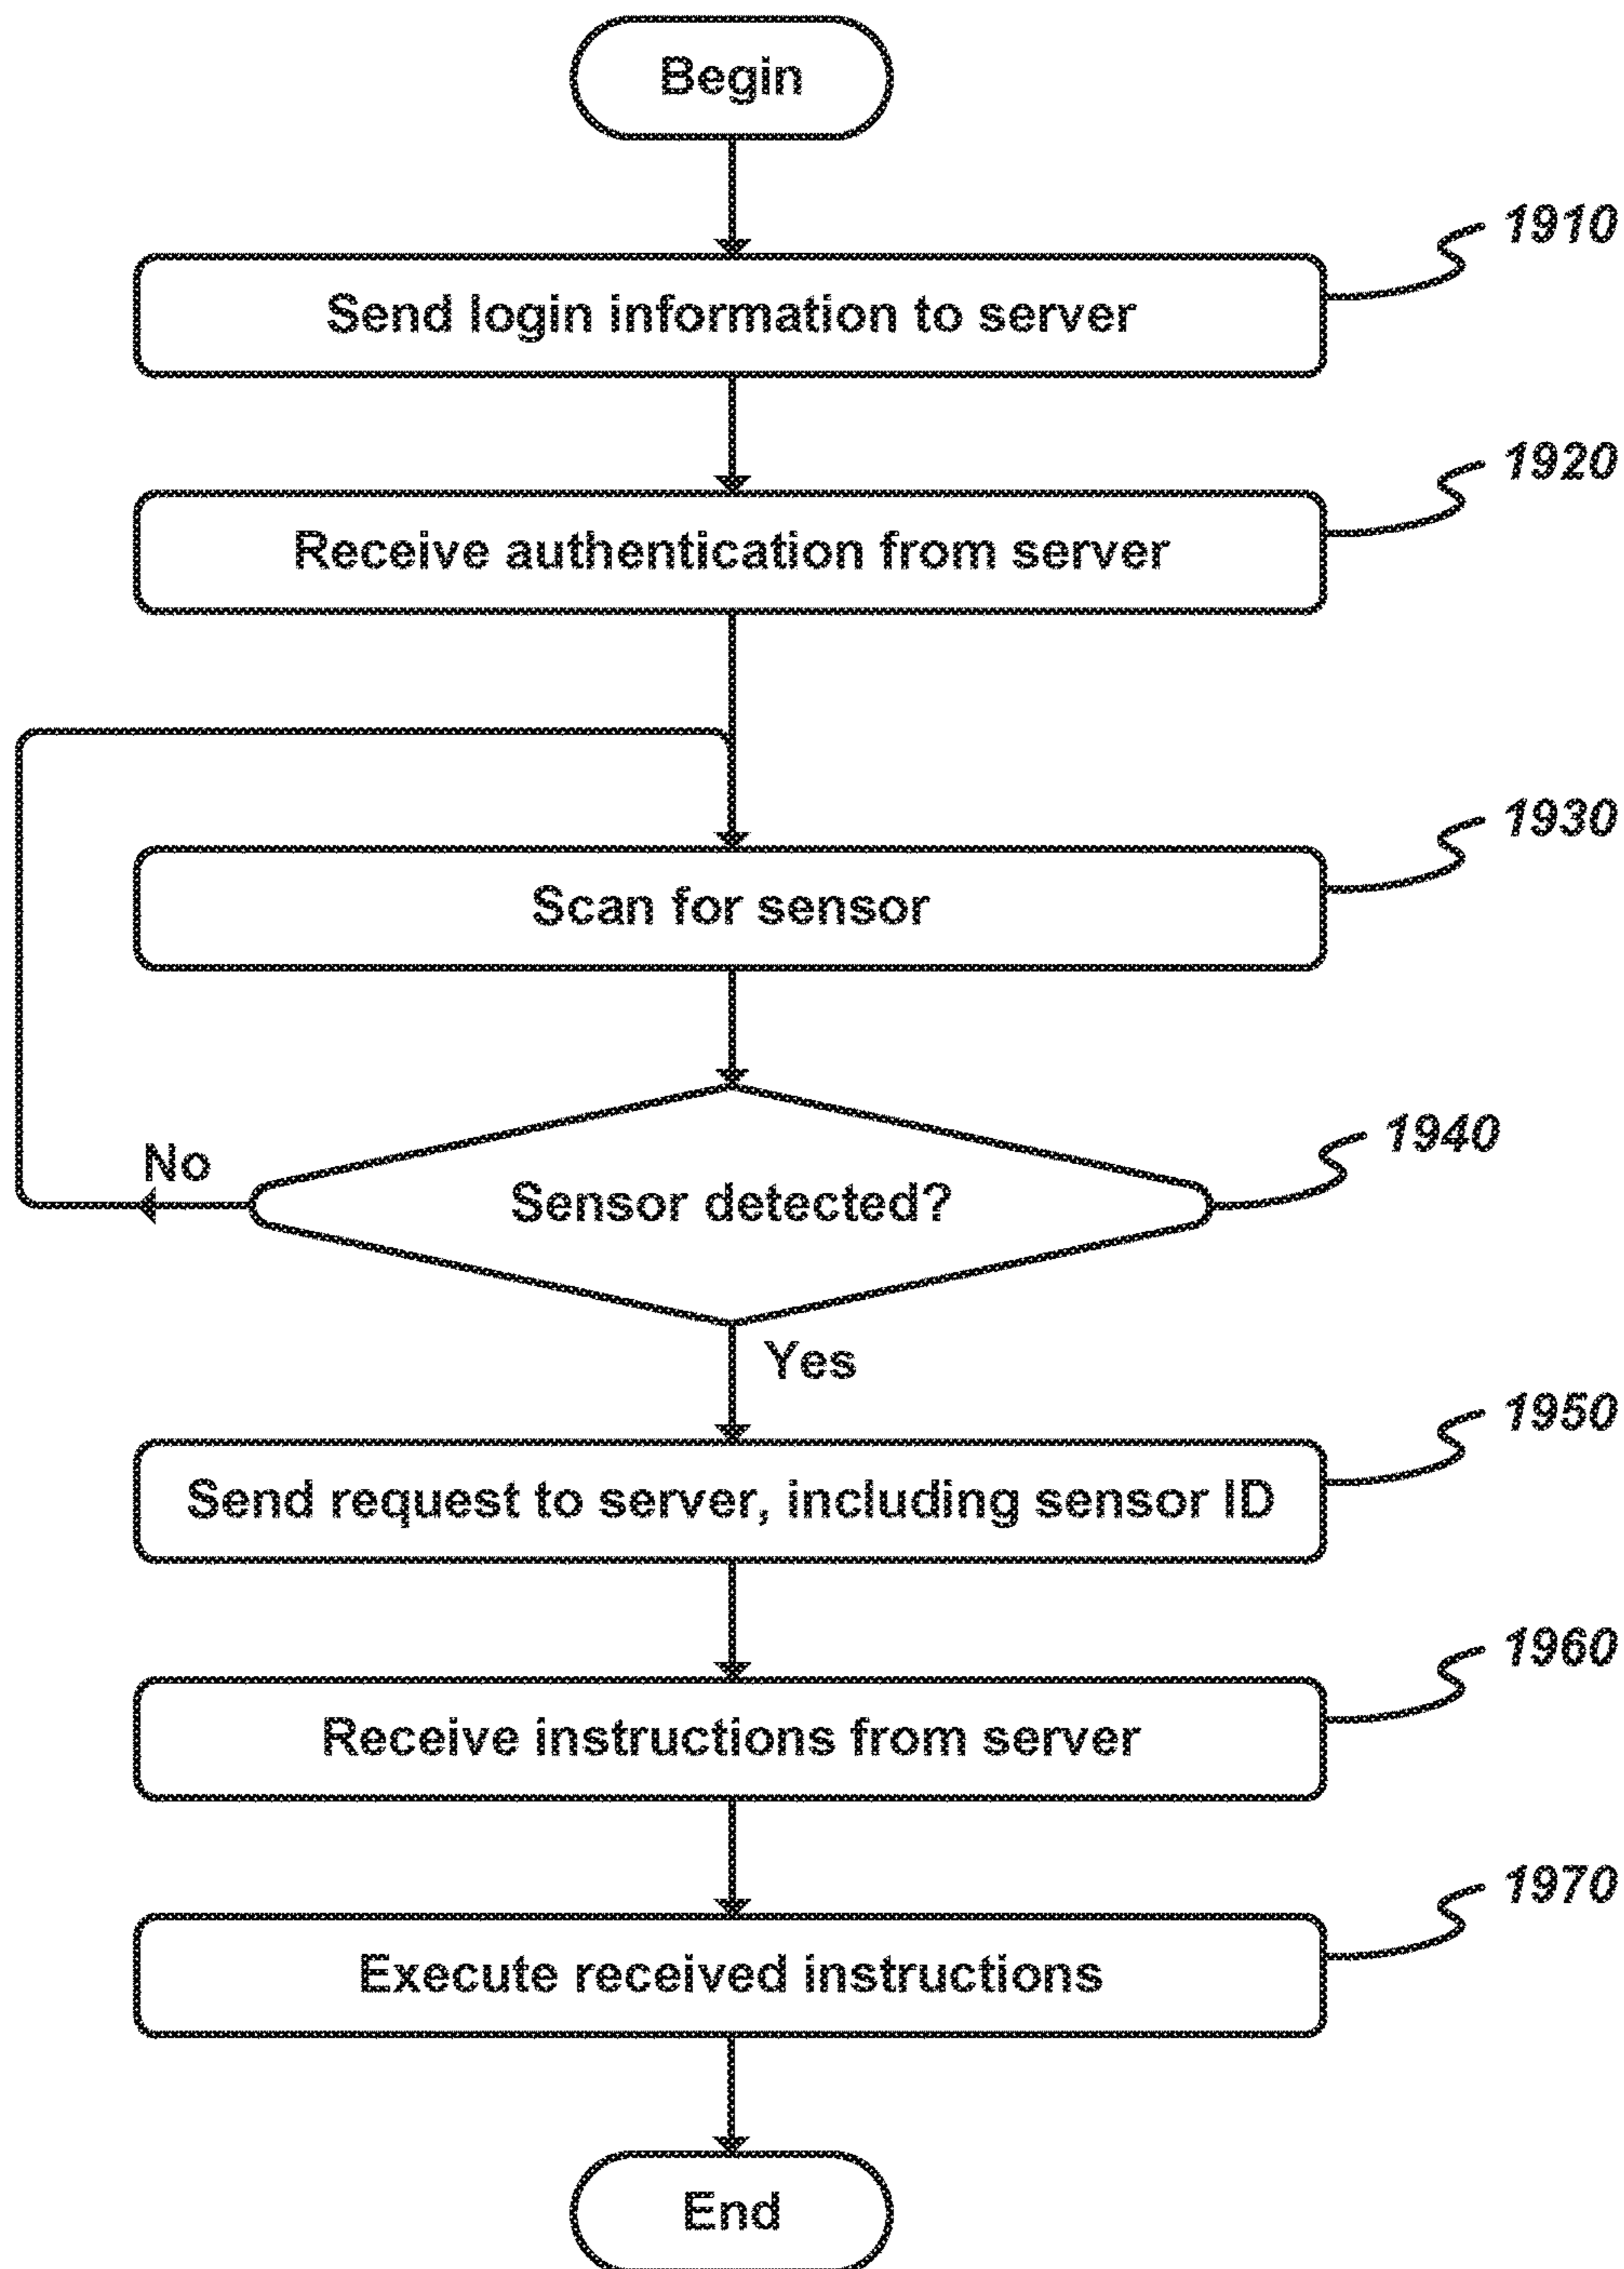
Begin

1910
Send login information to server

1920
Receive authentication from server

1930
Scan for sensor

1940
No
Sensor detected?
Yes

1950
Send request to server, including sensor ID

1960
Receive instructions from server

1970
Execute received instructions

End